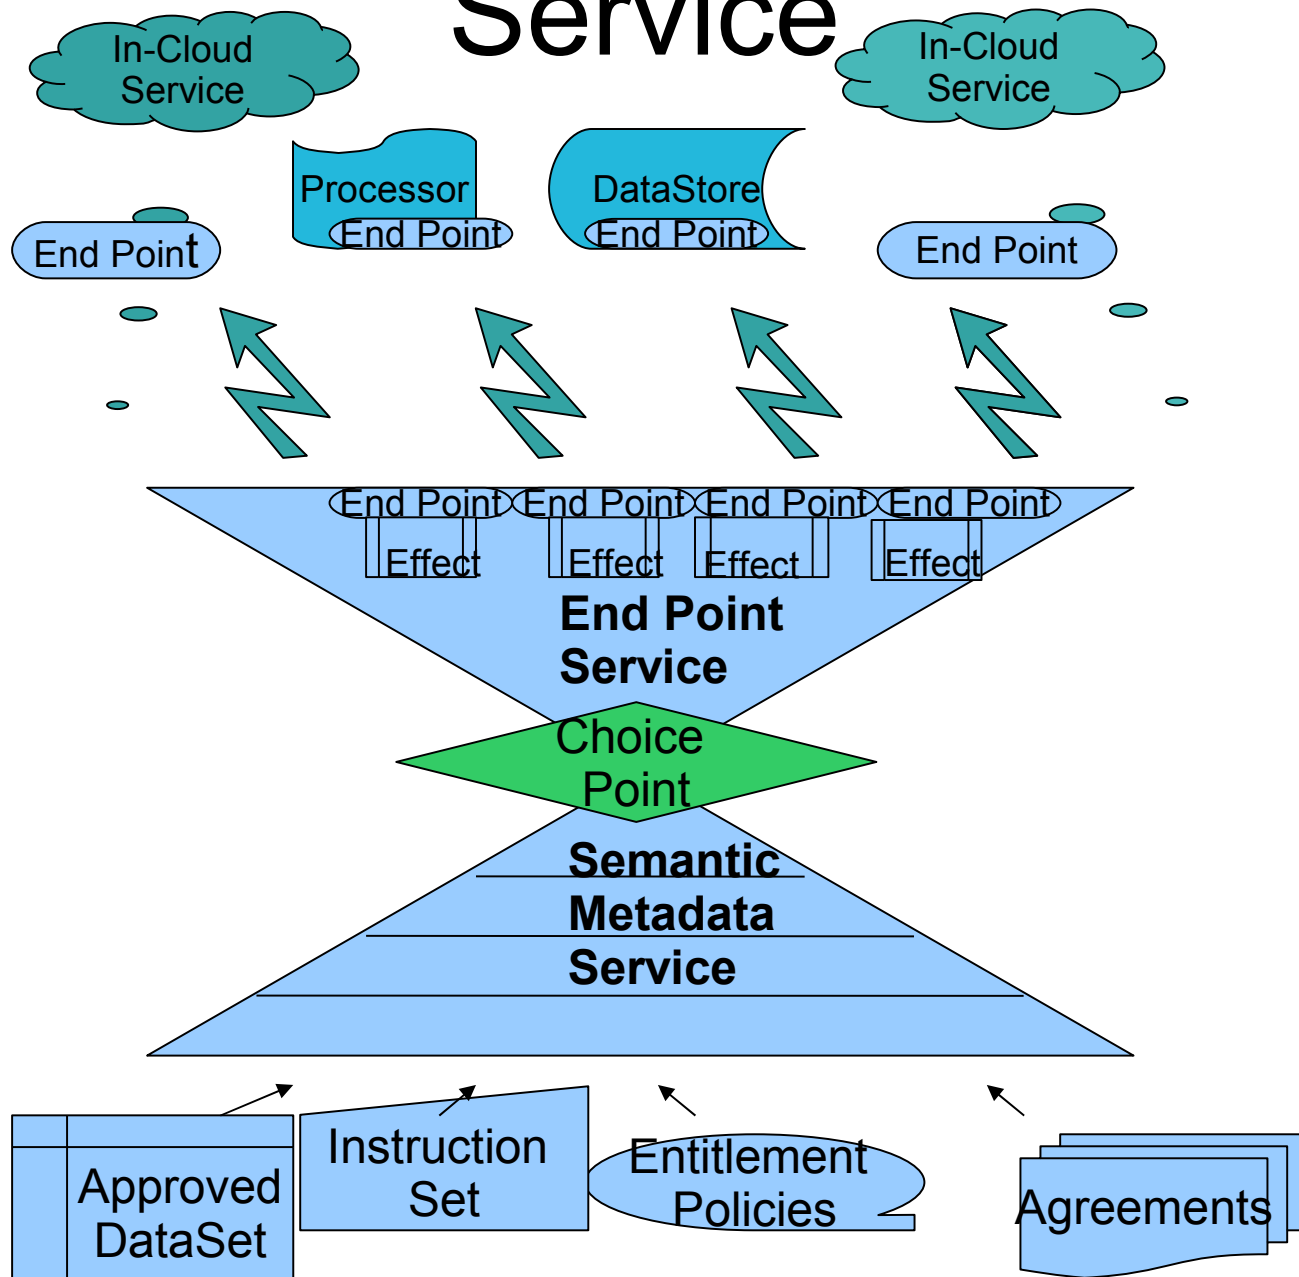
Service

In-Cloud Service

In-Cloud Service

Processor End Point

DataStore End Point

End Point

End Point

End Point End Point End Point End Point

Effect Effect Effect Effect

End Point Service

Choice Point

Semantic Metadata Service

Approved DataSet

Instruction Set

Entitlement Policies

Agreements